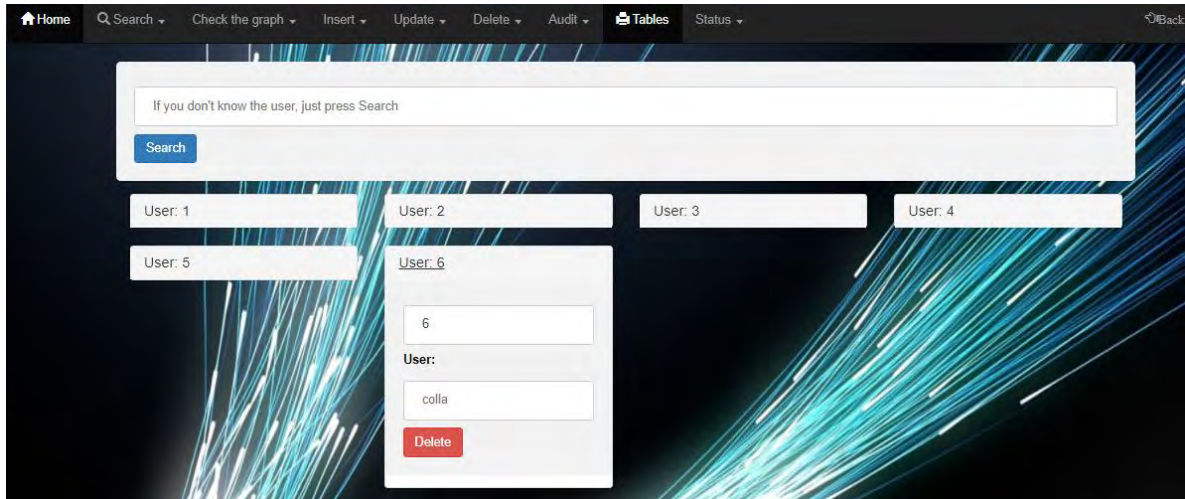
Home Search Check the graph Insert Update Delete Audit Tables Status Back

If you don't know the user, just press Search

Search

User: 1

User: 2

User: 3

User: 4

User: 5

User: 6

6

User:

colla

Delete